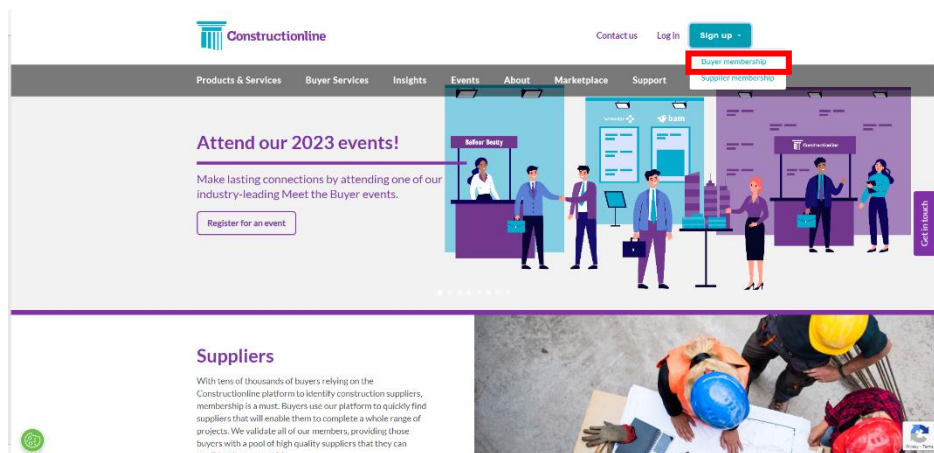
Constructionline

Contact us Log in Sign up

Buyer membership
Supplier membership

Products & Services Buyer Services Insights Events About Marketplace Support

Attend our 2023 events!

Make lasting connections by attending one of our industry-leading Meet the Buyer events.

Register for an event

Balfour Beatty

bam

Constructionline

Get in touch

Suppliers

With tens of thousands of buyers relying on the Constructionline platform to identify construction suppliers, membership is a must. Buyers use our platform to quickly find suppliers that will enable them to complete a whole range of projects. We validate all of our members, providing those buyers with a pool of high quality suppliers that they can